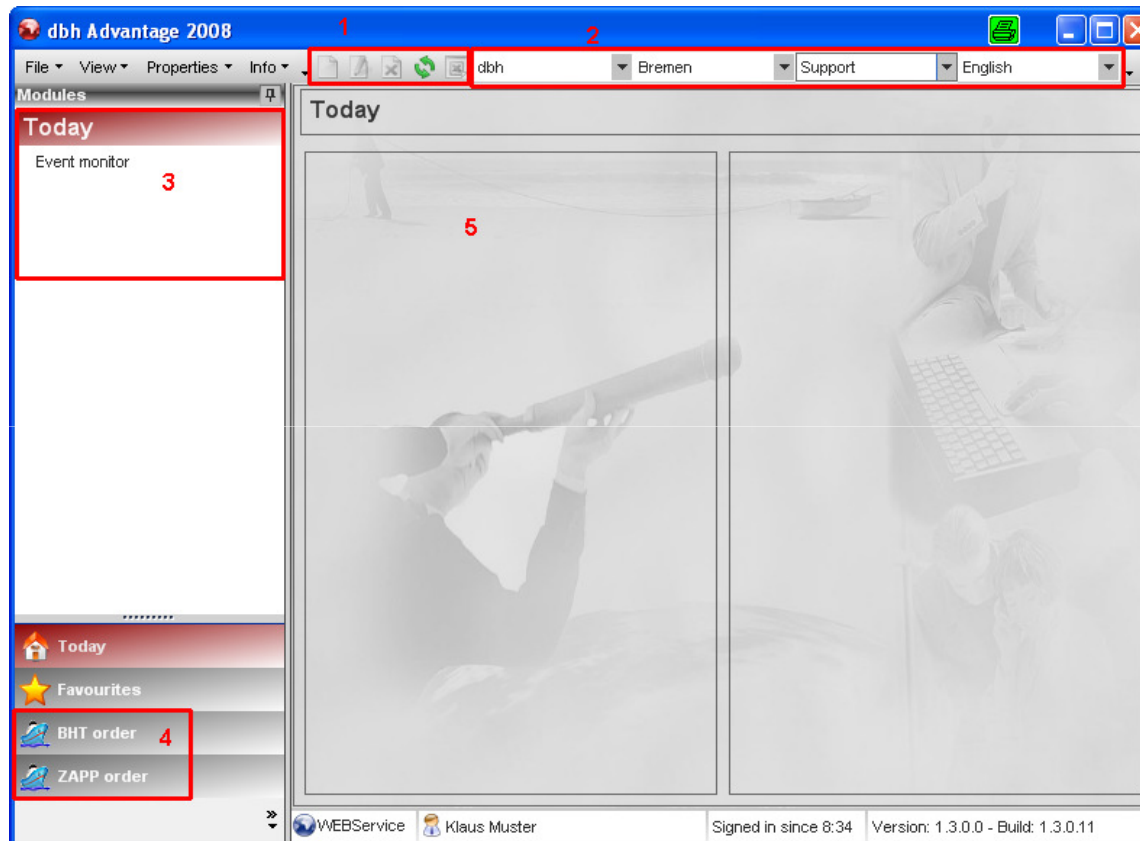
dbh Advantage 2008

1

2

File ▾ View ▾ Properties ▾ Info ▾

dbh

Bremen

Support

English

Modules

Today

Event monitor

3

Today

5

Today

Favourites

BHT order

4

ZAPP order

WEBService

Klaus Muster

Signed in since 8:34

Version: 1.3.0.0 - Build: 1.3.0.11